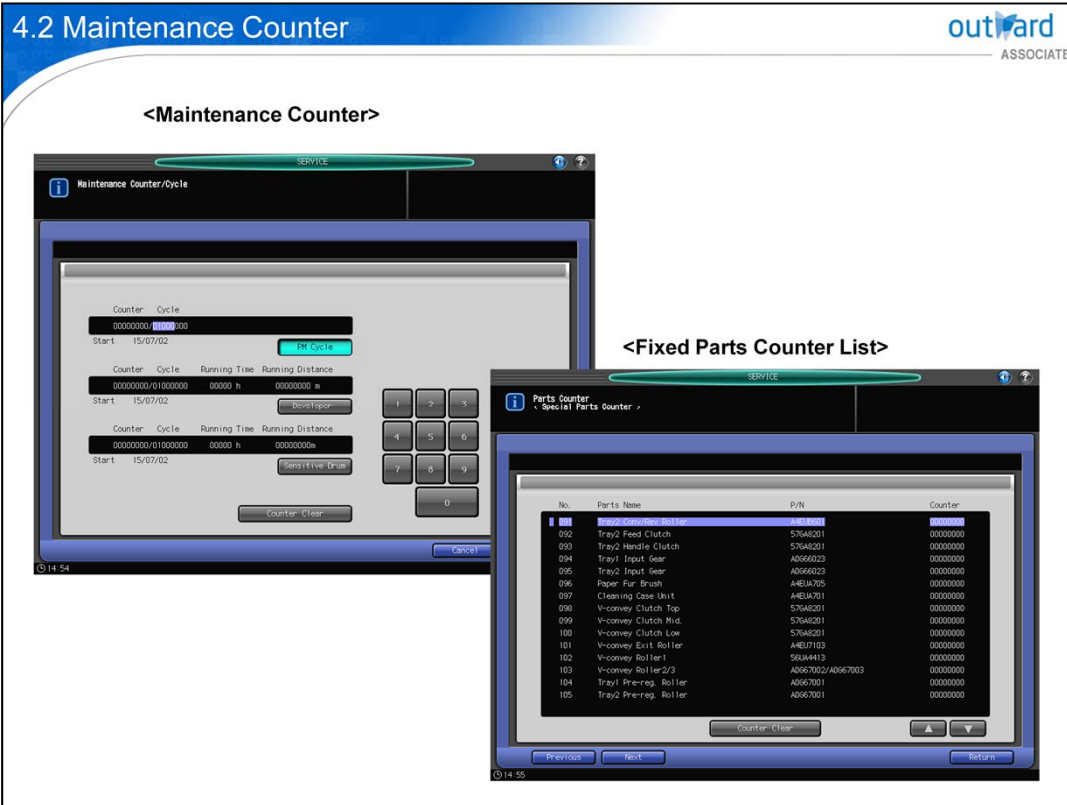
4.2 Maintenance Counter

outward ASSOCIATE

<Maintenance Counter>

SERVICE

Maintenance Counter/Cycle

Counter Cycle
00000000/01000000
Start 15/07/02
PM Cycle

Counter Cycle Running Time Running Distance
00000000/01000000 00000 h 00000000 m
Start 15/07/02
Developer

Counter Cycle Running Time Running Distance
00000000/01000000 00000 h 00000000m
Start 15/07/02
Sensitive Drum

1 2 3
4 5 6
7 8 9
0

Counter Clear

Cancel

14:54

<Fixed Parts Counter List>

SERVICE

Parts Counter
< Special Parts Counter >

| No. | Parts Name | P/N | Counter |
|---|---|---|---|
| 091 | Tray2 Conv/Rev Roller | A4EU8601 | 00000000 |
| 092 | Tray2 Feed Clutch | 57GA8201 | 00000000 |
| 093 | Tray2 Handle Clutch | 57GA8201 | 00000000 |
| 094 | Tray1 Input Gear | A0G66023 | 00000000 |
| 095 | Tray2 Input Gear | A0G66023 | 00000000 |
| 096 | Paper Fur Brush | A4EUA705 | 00000000 |
| 097 | Cleaning Case Unit | A4EUA701 | 00000000 |
| 098 | V-convey Clutch Top | 57GA8201 | 00000000 |
| 099 | V-convey Clutch Mid. | 57GA8201 | 00000000 |
| 100 | V-convey Clutch Low | 57GA8201 | 00000000 |
| 101 | V-convey Exit Roller | A4EU7103 | 00000000 |
| 102 | V-convey Roller1 | 56UA4413 | 00000000 |
| 103 | V-convey Roller2/3 | A0G67002/A0G67003 | 00000000 |
| 104 | Tray1 Pre-reg. Roller | A0G67001 | 00000000 |
| 105 | Tray2 Pre-reg. Roller | A0G67001 | 00000000 |

Counter Clear

Previous Next Return

14:55